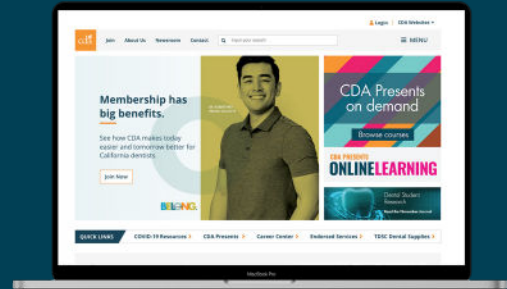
Login | CDA Websites

CDA

Join About Us Newsroom Contact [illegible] MENU

Membership has big benefits.

See how CDA makes today easier and tomorrow better for California dentists.

Join Now

BELONG.

CDA Presents on demand

Browse courses

CDA PRESENTS ONLINE LEARNING

Dental Student Research

QUICK LINKS COVID-19 Resources > CDA Presents > Career Center > Endorsed Services > TDSC Dental Supplies >

MacBook Pro